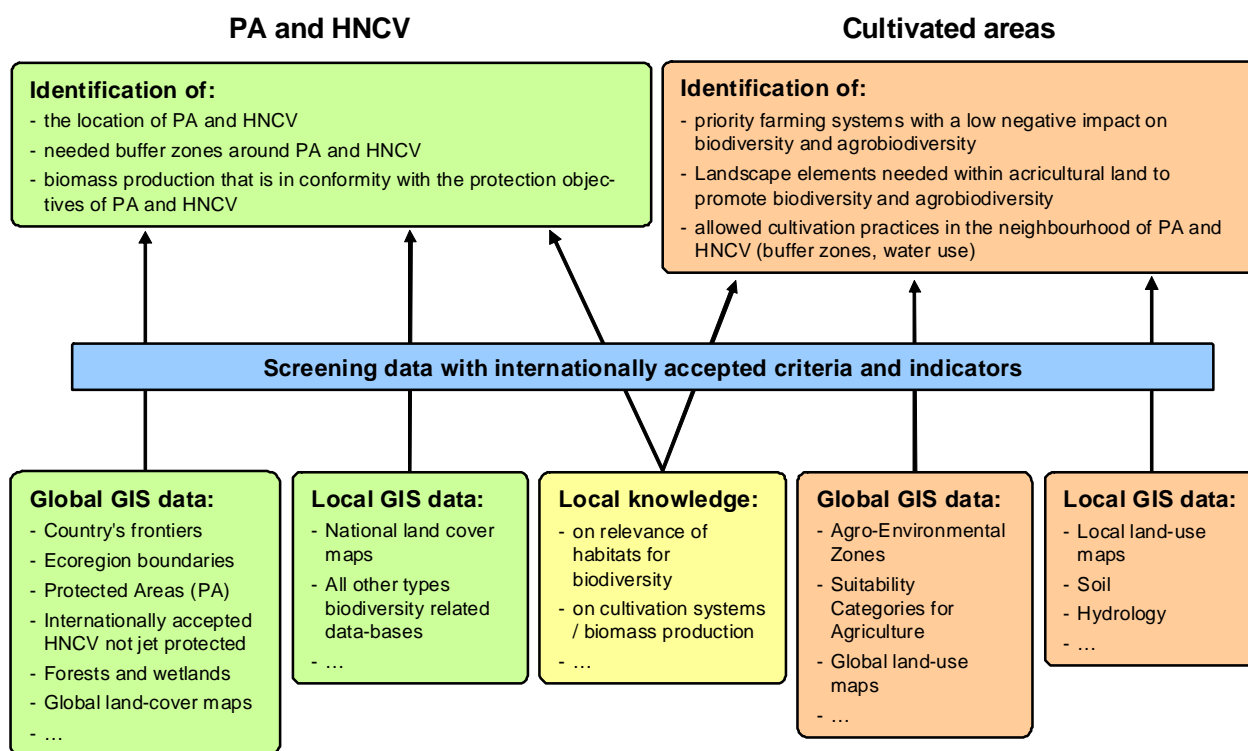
PA and HNCV

Cultivated areas

Identification of:
- the location of PA and HNCV
- needed buffer zones around PA and HNCV
- biomass production that is in conformity with the protection objectives of PA and HNCV

Identification of:
- priority farming systems with a low negative impact on biodiversity and agrobiodiversity
- Landscape elements needed within acricultural land to promote biodiversity and agrobiodiversity
- allowed cultivation practices in the neighbourhood of PA and HNCV (buffer zones, water use)

Screening data with internationally accepted criteria and indicators

Global GIS data:
- Country's frontiers
- Ecoregion boundaries
- Protected Areas (PA)
- Internationally accepted HNCV not jet protected
- Forests and wetlands
- Global land-cover maps
- ...

Local GIS data:
- National land cover maps
- All other types biodiversity related data-bases
- ...

Local knowledge:
- on relevance of habitats for biodiversity
- on cultivation systems / biomass production
- ...

Global GIS data:
- Agro-Environmental Zones
- Suitability Categories for Agriculture
- Global land-use maps
- ...

Local GIS data:
- Local land-use maps
- Soil
- Hydrology
- ...